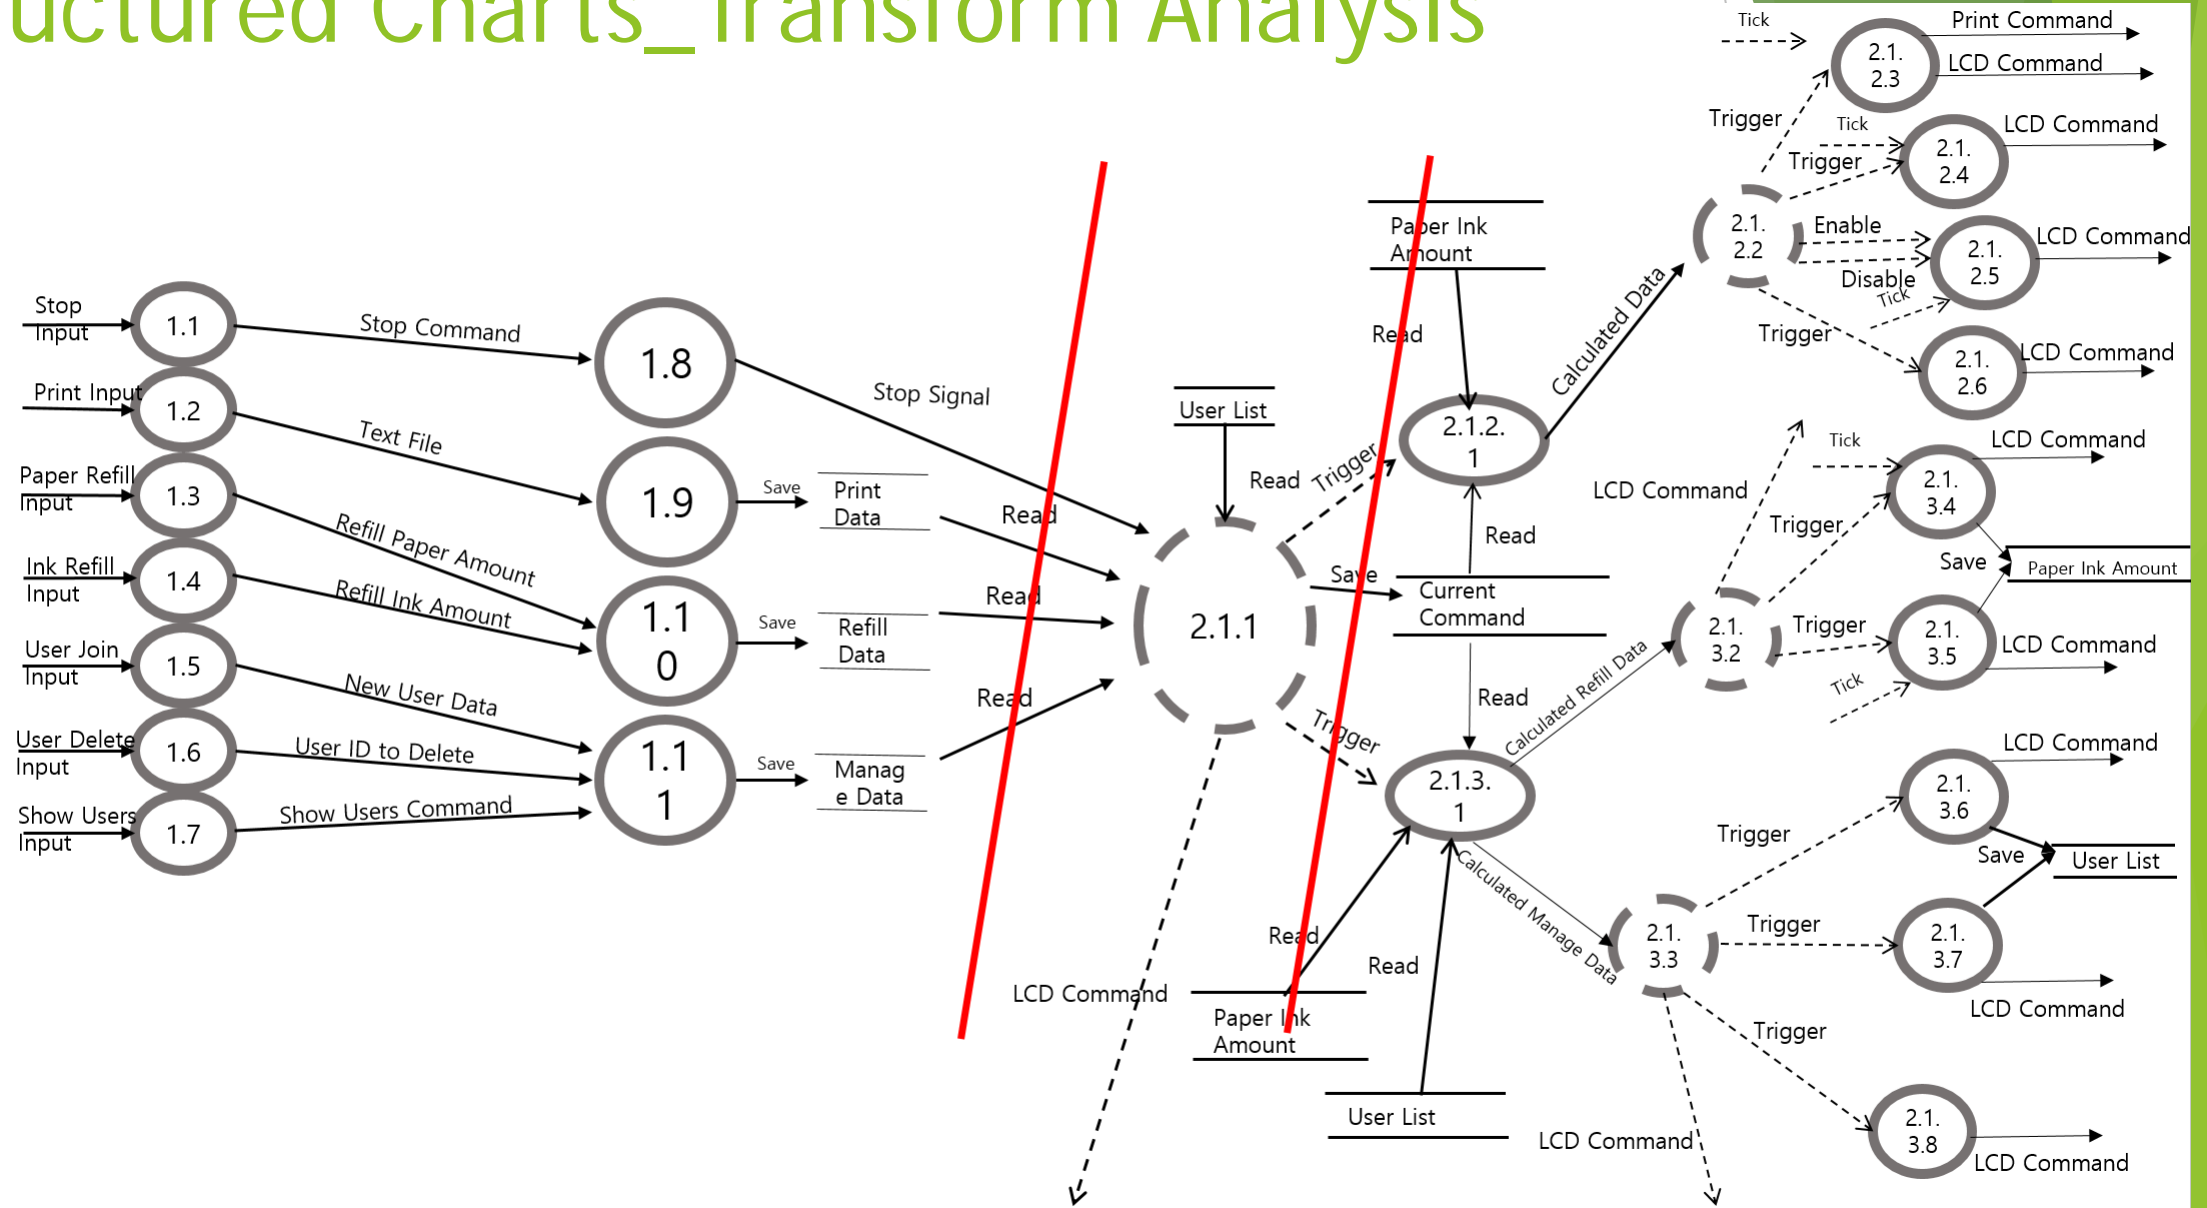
uctured Charts_Transform Analysis

Stop Input
1.1
Stop Command
1.8
Stop Signal
Print Input
1.2
Text File
1.9
Save
Print Data
Read
Paper Refill Input
1.3
Refill Paper Amount
Ink Refill Input
1.4
Refill Ink Amount
1.10
Save
Refill Data
Read
User Join Input
1.5
New User Data
User Delete Input
1.6
User ID to Delete
1.11
Save
Manage Data
Read
Show Users Input
1.7
Show Users Command

User List
2.1.1
LCD Command

Paper Ink Amount
Read
Read
Trigger
2.1.2.1
Read
Save
Current Command
Read
Trigger
2.1.3.1
Read
Paper Ink Amount
Read
User List
LCD Command

Calculated Data
2.1.2.2
Tick
Trigger
2.1.2.3
Print Command
LCD Command
Tick
Trigger
2.1.2.4
LCD Command
Enable
Disable
2.1.2.5
LCD Command
Tick
Trigger
2.1.2.6
LCD Command

LCD Command
Calculated Refill Data
2.1.3.2
Tick
Trigger
2.1.3.4
LCD Command
Save
Paper Ink Amount
Trigger
2.1.3.5
LCD Command
Tick

Calculated Manage Data
2.1.3.3
Trigger
2.1.3.6
LCD Command
Save
User List
Trigger
2.1.3.7
LCD Command
Trigger
2.1.3.8
LCD Command